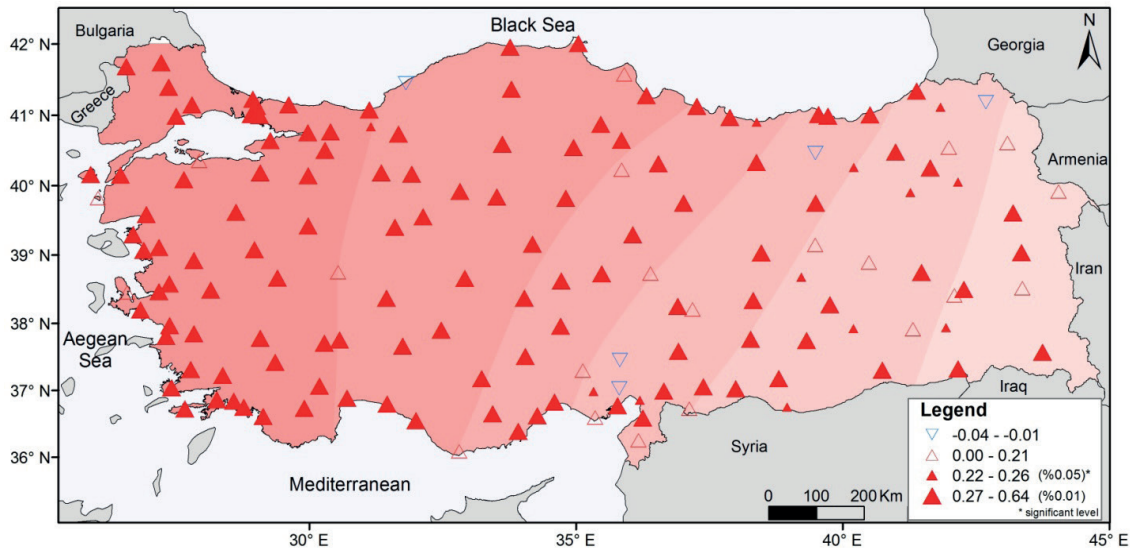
Bulgaria
Black Sea
Georgia
N
42° N
41° N
40° N
39° N
38° N
37° N
36° N
Greece
Armenia
Iran
Aegean Sea
Iraq
Syria
Mediterranean
Legend
-0.04 - -0.01
0.00 - 0.21
0.22 - 0.26 (%0.05)*
0.27 - 0.64 (%0.01)
* significant level
0 100 200 Km
30° E
35° E
40° E
45° E